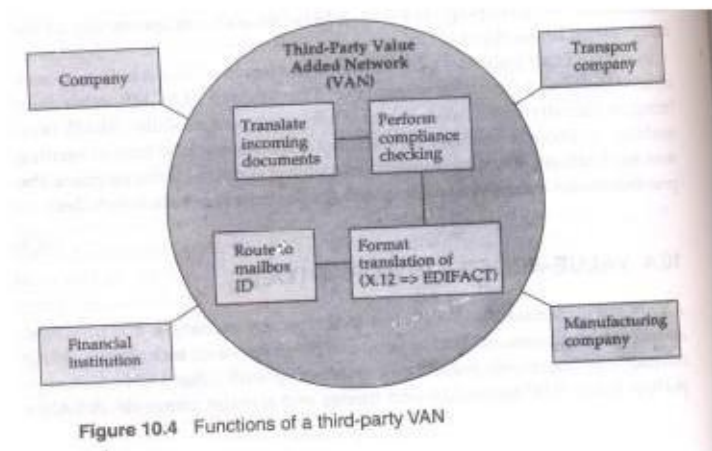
Third-Party Value Added Network (VAN)

Company

Transport company

Translate incoming documents

Perform compliance checking

Route to mailbox ID

Format translation of (X.12 => EDIFACT)

Financial institution

Manufacturing company

Figure 10.4 Functions of a third-party VAN